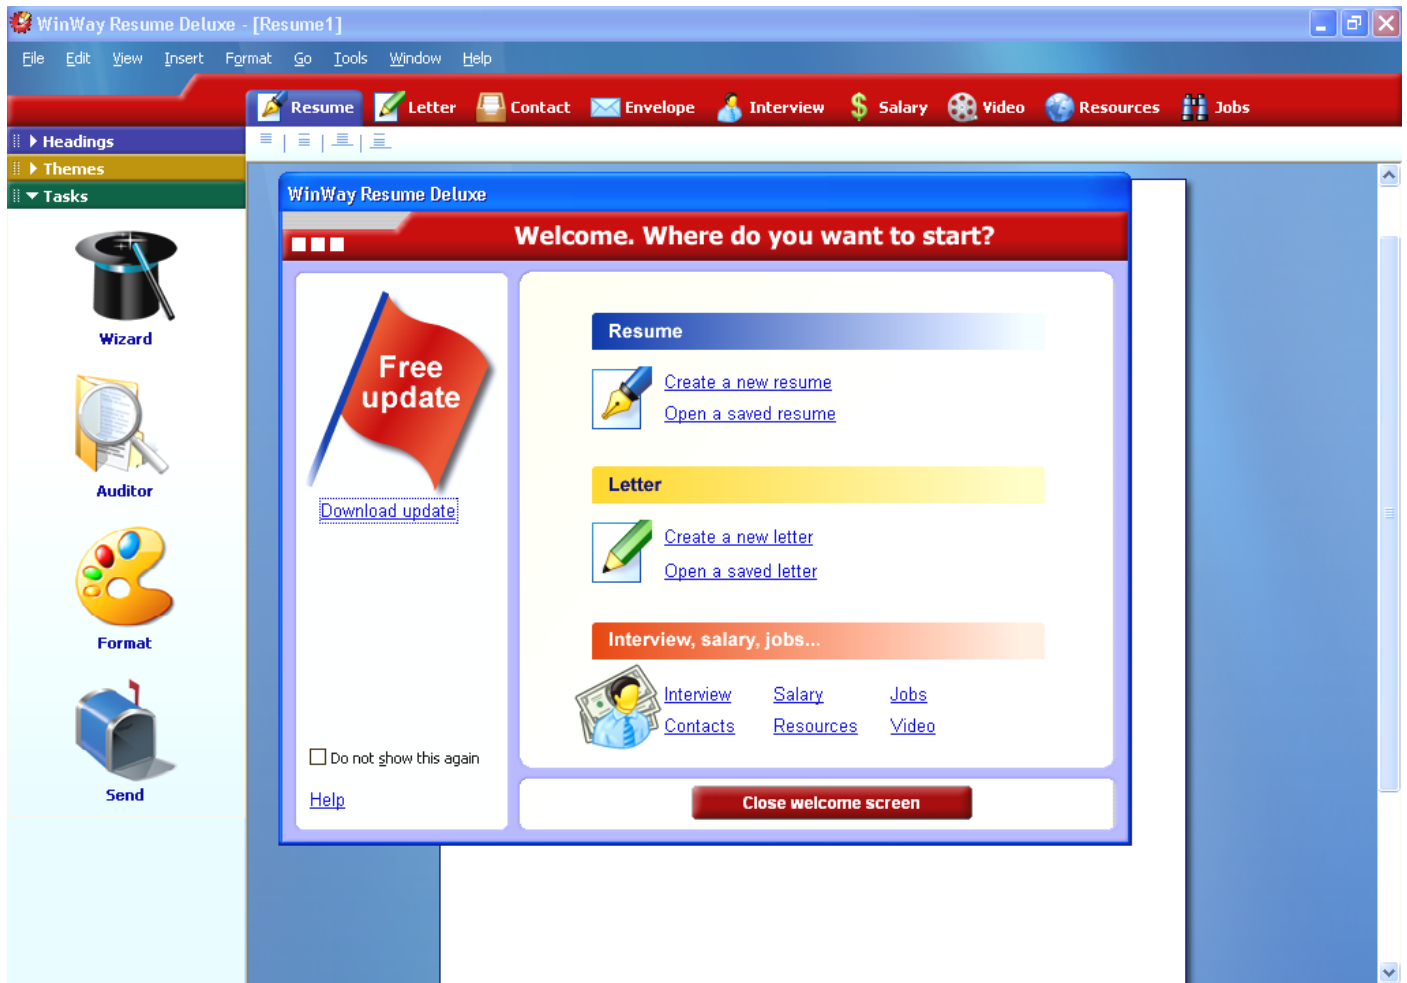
WinWay Resume Deluxe - [Resume1]

File Edit View Insert Format Go Tools Window Help

Resume Letter Contact Envelope Interview Salary Video Resources Jobs

Headings
Themes
Tasks

Wizard

Auditor

Format

Send

WinWay Resume Deluxe

Welcome. Where do you want to start?

Free update

Download update

Do not show this again

Help

Resume

Create a new resume
Open a saved resume

Letter

Create a new letter
Open a saved letter

Interview, salary, jobs...

Interview Salary Jobs
Contacts Resources Video

Close welcome screen